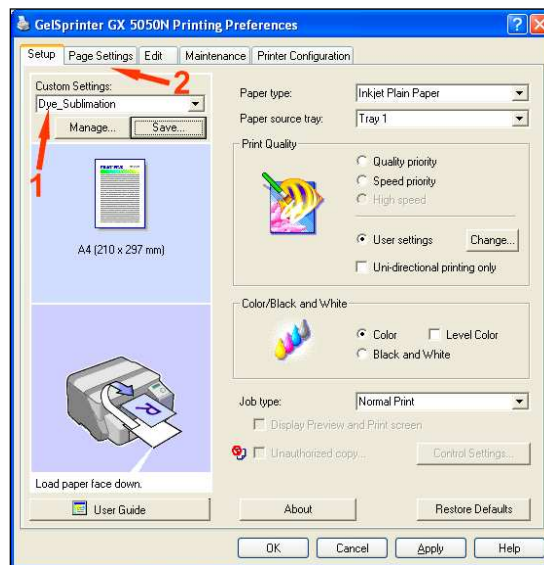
GelSprinter GX 5050N Printing Preferences

?
X

Setup
Page Settings
Edit
Maintenance
Printer Configuration

2

Custom Settings:
Dye_Sublimation
Manage...
Save...

1

A4 (210 x 297 mm)

Load paper face down.

User Guide

Paper type:
Inkjet Plain Paper
Paper source tray:
Tray 1

Print Quality
Quality priority
Speed priority
High speed
User settings
Change...
Uni-directional printing only

Color/Black and White
Color
Level Color
Black and White

Job type:
Normal Print
Display Preview and Print screen
Unauthorized copy...
Control Settings...

About
Restore Defaults

OK
Cancel
Apply
Help